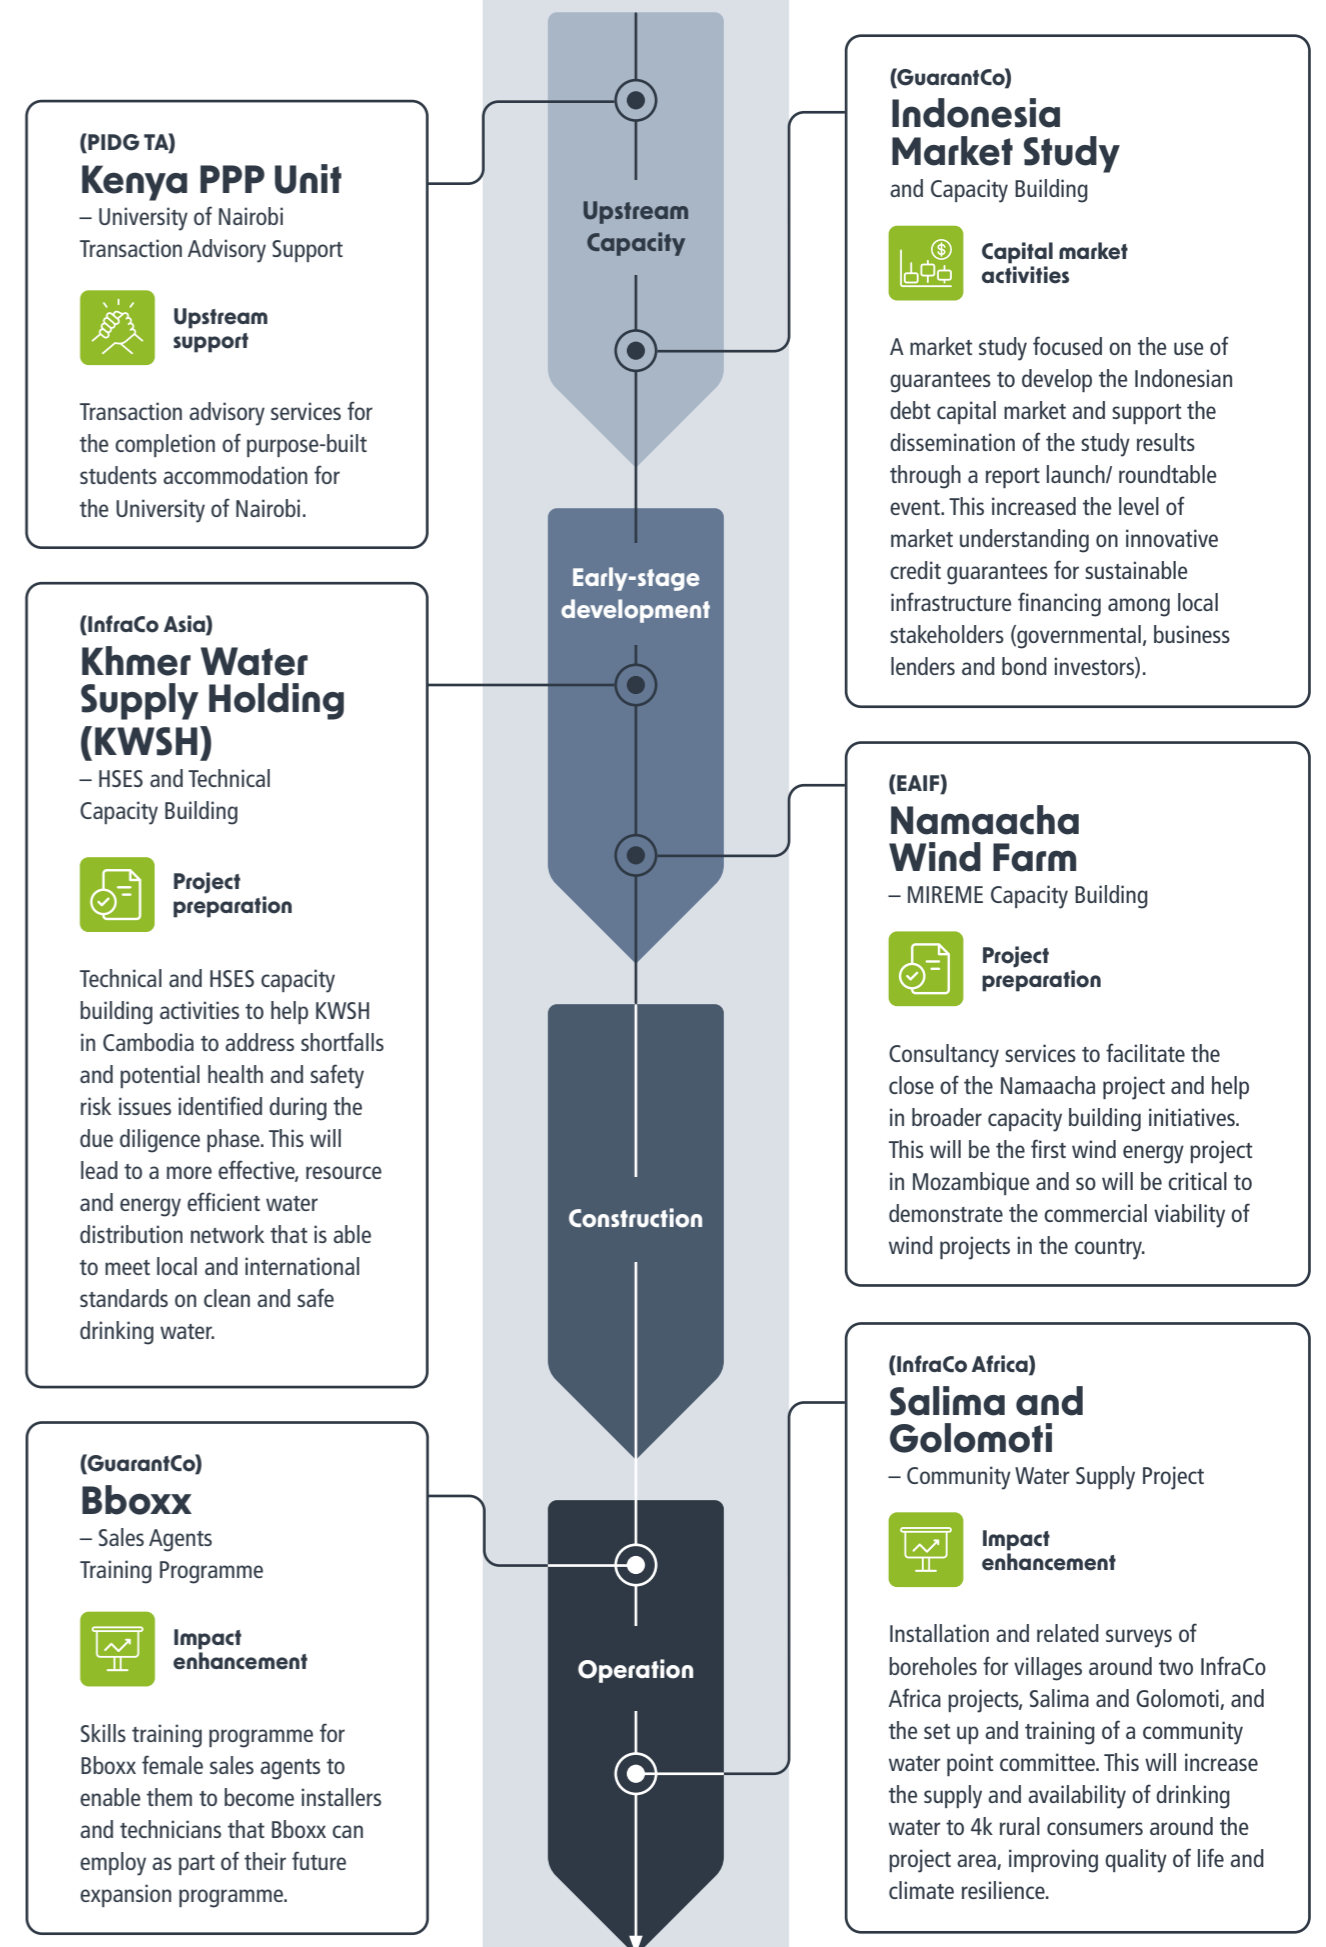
(GuarantCo)
Indonesia Market Study
and Capacity Building

Capital market activities

A market study focused on the use of guarantees to develop the Indonesian debt capital market and support the dissemination of the study results through a report launch/ roundtable event. This increased the level of market understanding on innovative credit guarantees for sustainable infrastructure financing among local stakeholders (governmental, business lenders and bond investors).

(PIDG TA)
Kenya PPP Unit
– University of Nairobi Transaction Advisory Support

Upstream support

Transaction advisory services for the completion of purpose-built students accommodation for the University of Nairobi.

Upstream Capacity

Early-stage development

(InfraCo Asia)
Khmer Water Supply Holding (KWSH)
– HSES and Technical Capacity Building

Project preparation

Technical and HSES capacity building activities to help KWSH in Cambodia to address shortfalls and potential health and safety risk issues identified during the due diligence phase. This will lead to a more effective, resource and energy efficient water distribution network that is able to meet local and international standards on clean and safe drinking water.

(EAIF)
Namaacha Wind Farm
– MIREME Capacity Building

Project preparation

Consultancy services to facilitate the close of the Namaacha project and help in broader capacity building initiatives. This will be the first wind energy project in Mozambique and so will be critical to demonstrate the commercial viability of wind projects in the country.

Construction

(InfraCo Africa)
Salima and Golomoti
– Community Water Supply Project

Impact enhancement

Installation and related surveys of boreholes for villages around two InfraCo Africa projects, Salima and Golomoti, and the set up and training of a community water point committee. This will increase the supply and availability of drinking water to 4k rural consumers around the project area, improving quality of life and climate resilience.

(GuarantCo)
Bboxx
– Sales Agents Training Programme

Impact enhancement

Skills training programme for Bboxx female sales agents to enable them to become installers and technicians that Bboxx can employ as part of their future expansion programme.

Operation